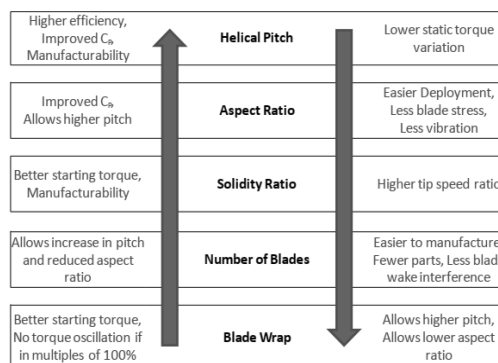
| | | |
|---|---|---|
| Higher efficiency, Improved $C_P$, Manufacturability | **Helical Pitch** | Lower static torque variation |
| Improved $C_P$, Allows higher pitch | **Aspect Ratio** | Easier Deployment, Less blade stress, Less vibration |
| Better starting torque, Manufacturability | **Solidity Ratio** | Higher tip speed ratio |
| Allows increase in pitch and reduced aspect ratio | **Number of Blades** | Easier to manufacture, Fewer parts, Less blade wake interference |
| Better starting torque, No torque oscillation if in multiples of 100% | **Blade Wrap** | Allows higher pitch, Allows lower aspect ratio |